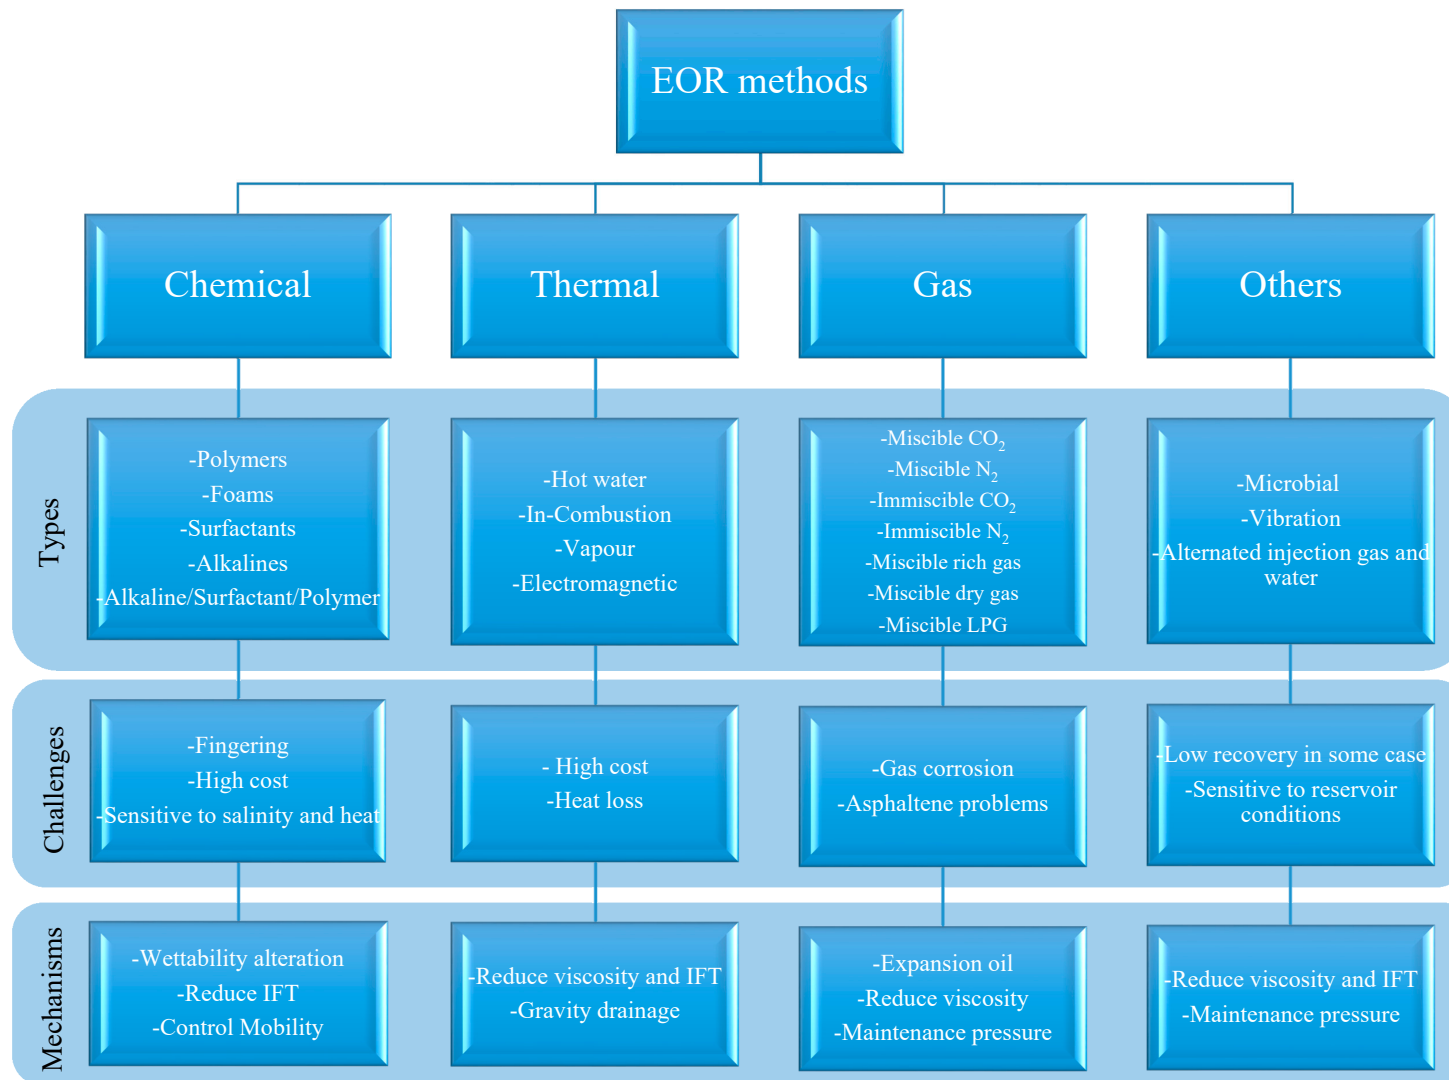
EOR methods

Chemical

Thermal

Gas

Others

Types

-Polymers
-Foams
-Surfactants
-Alkalines
-Alkaline/Surfactant/Polymer

-Hot water
-In-Combustion
-Vapour
-Electromagnetic

-Miscible $CO_2$
-Miscible $N_2$
-Immiscible $CO_2$
-Immiscible $N_2$
-Miscible rich gas
-Miscible dry gas
-Miscible LPG

-Microbial
-Vibration
-Alternated injection gas and water

Challenges

-Fingering
-High cost
-Sensitive to salinity and heat

- High cost
-Heat loss

-Gas corrosion
-Asphaltene problems

-Low recovery in some case
-Sensitive to reservoir conditions

Mechanisms

-Wettability alteration
-Reduce IFT
-Control Mobility

-Reduce viscosity and IFT
-Gravity drainage

-Expansion oil
-Reduce viscosity
-Maintenance pressure

-Reduce viscosity and IFT
-Maintenance pressure